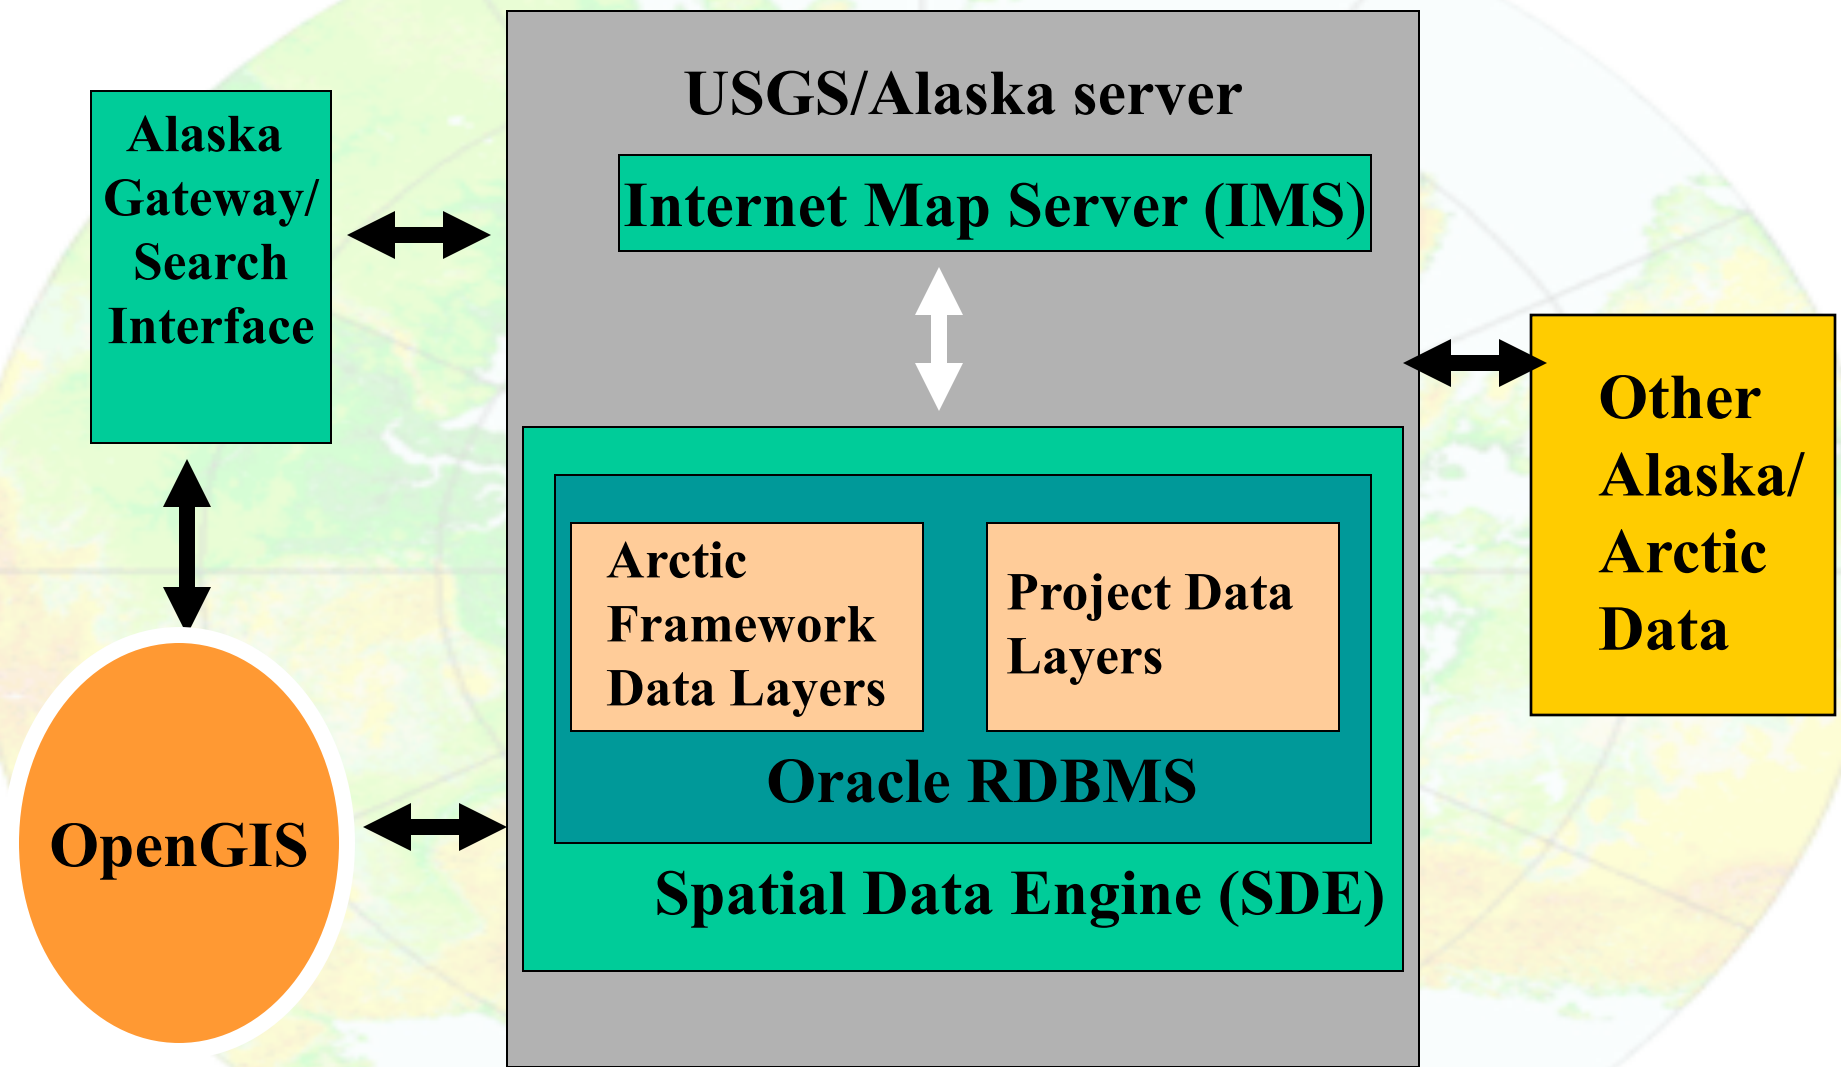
Alaska Gateway/ Search Interface

USGS/Alaska server

Internet Map Server (IMS)

Other Alaska/ Arctic Data

Arctic Framework Data Layers

Project Data Layers

Oracle RDBMS

OpenGIS

Spatial Data Engine (SDE)